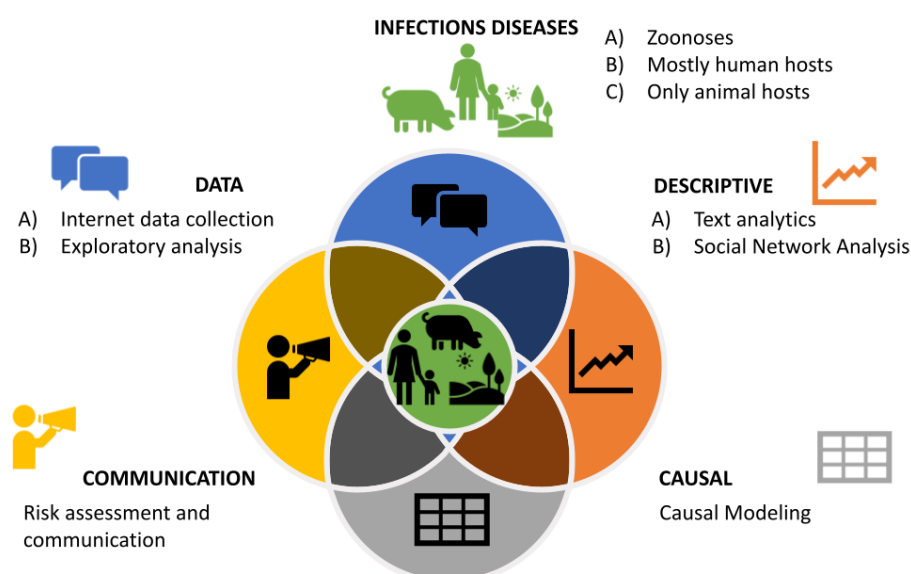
INFECTIONS DISEASES

A) Zoonoses
B) Mostly human hosts
C) Only animal hosts

DATA

A) Internet data collection
B) Exploratory analysis

DESCRIPTIVE

A) Text analytics
B) Social Network Analysis

COMMUNICATION

Risk assessment and communication

CAUSAL

Causal Modeling